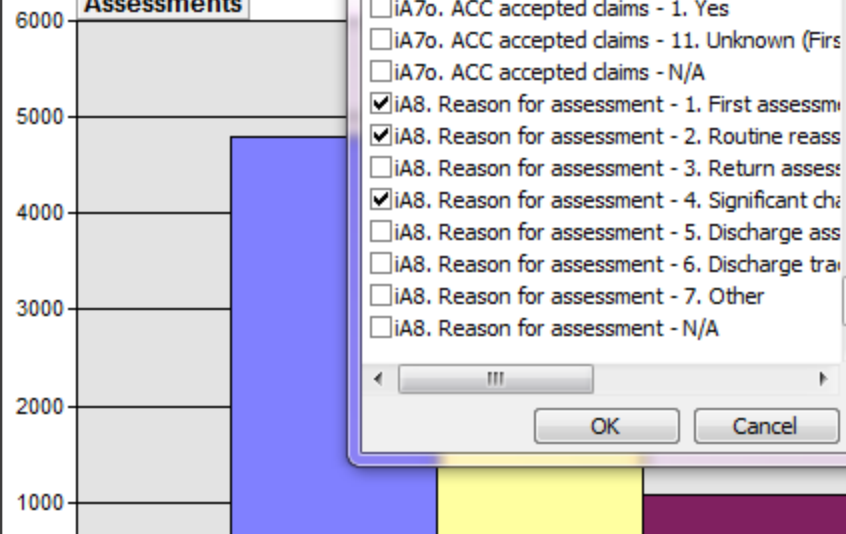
6000
5000
4000
3000
2000
1000
Assessments

iA7o. ACC accepted claims - 1. Yes
iA7o. ACC accepted claims - 11. Unknown (Firs
iA7o. ACC accepted claims - N/A
iA8. Reason for assessment - 1. First assessme
iA8. Reason for assessment - 2. Routine reass
iA8. Reason for assessment - 3. Return assess
iA8. Reason for assessment - 4. Significant ch
iA8. Reason for assessment - 5. Discharge ass
iA8. Reason for assessment - 6. Discharge tra
iA8. Reason for assessment - 7. Other
iA8. Reason for assessment - N/A

OK
Cancel